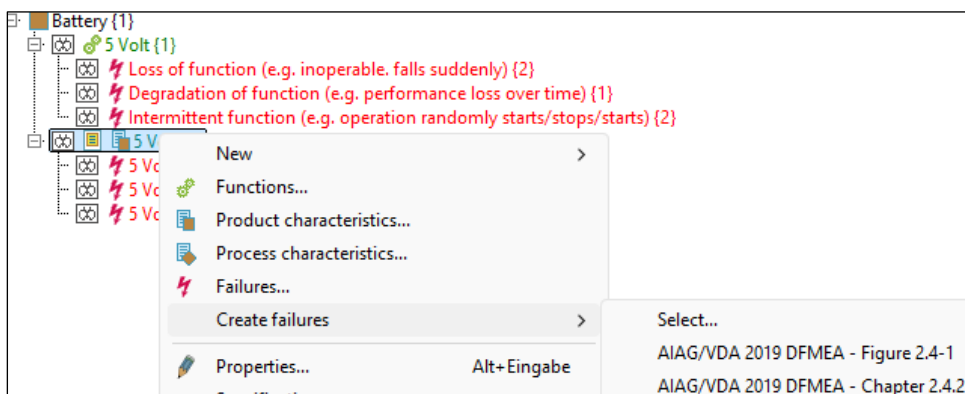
Battery {1}
5 Volt {1}
Loss of function (e.g. inoperable. falls suddenly) {2}
Degradation of function (e.g. performance loss over time) {1}
Intermittent function (e.g. operation randomly starts/stops/starts) {2}
5 V
5 Vo
5 Vo
5 Vo

New
Functions...
Product characteristics...
Process characteristics...
Failures...
Create failures
Properties... Alt+Eingabe

Select...
AIAG/VDA 2019 DFMEA - Figure 2.4-1
AIAG/VDA 2019 DFMEA - Chapter 2.4.2